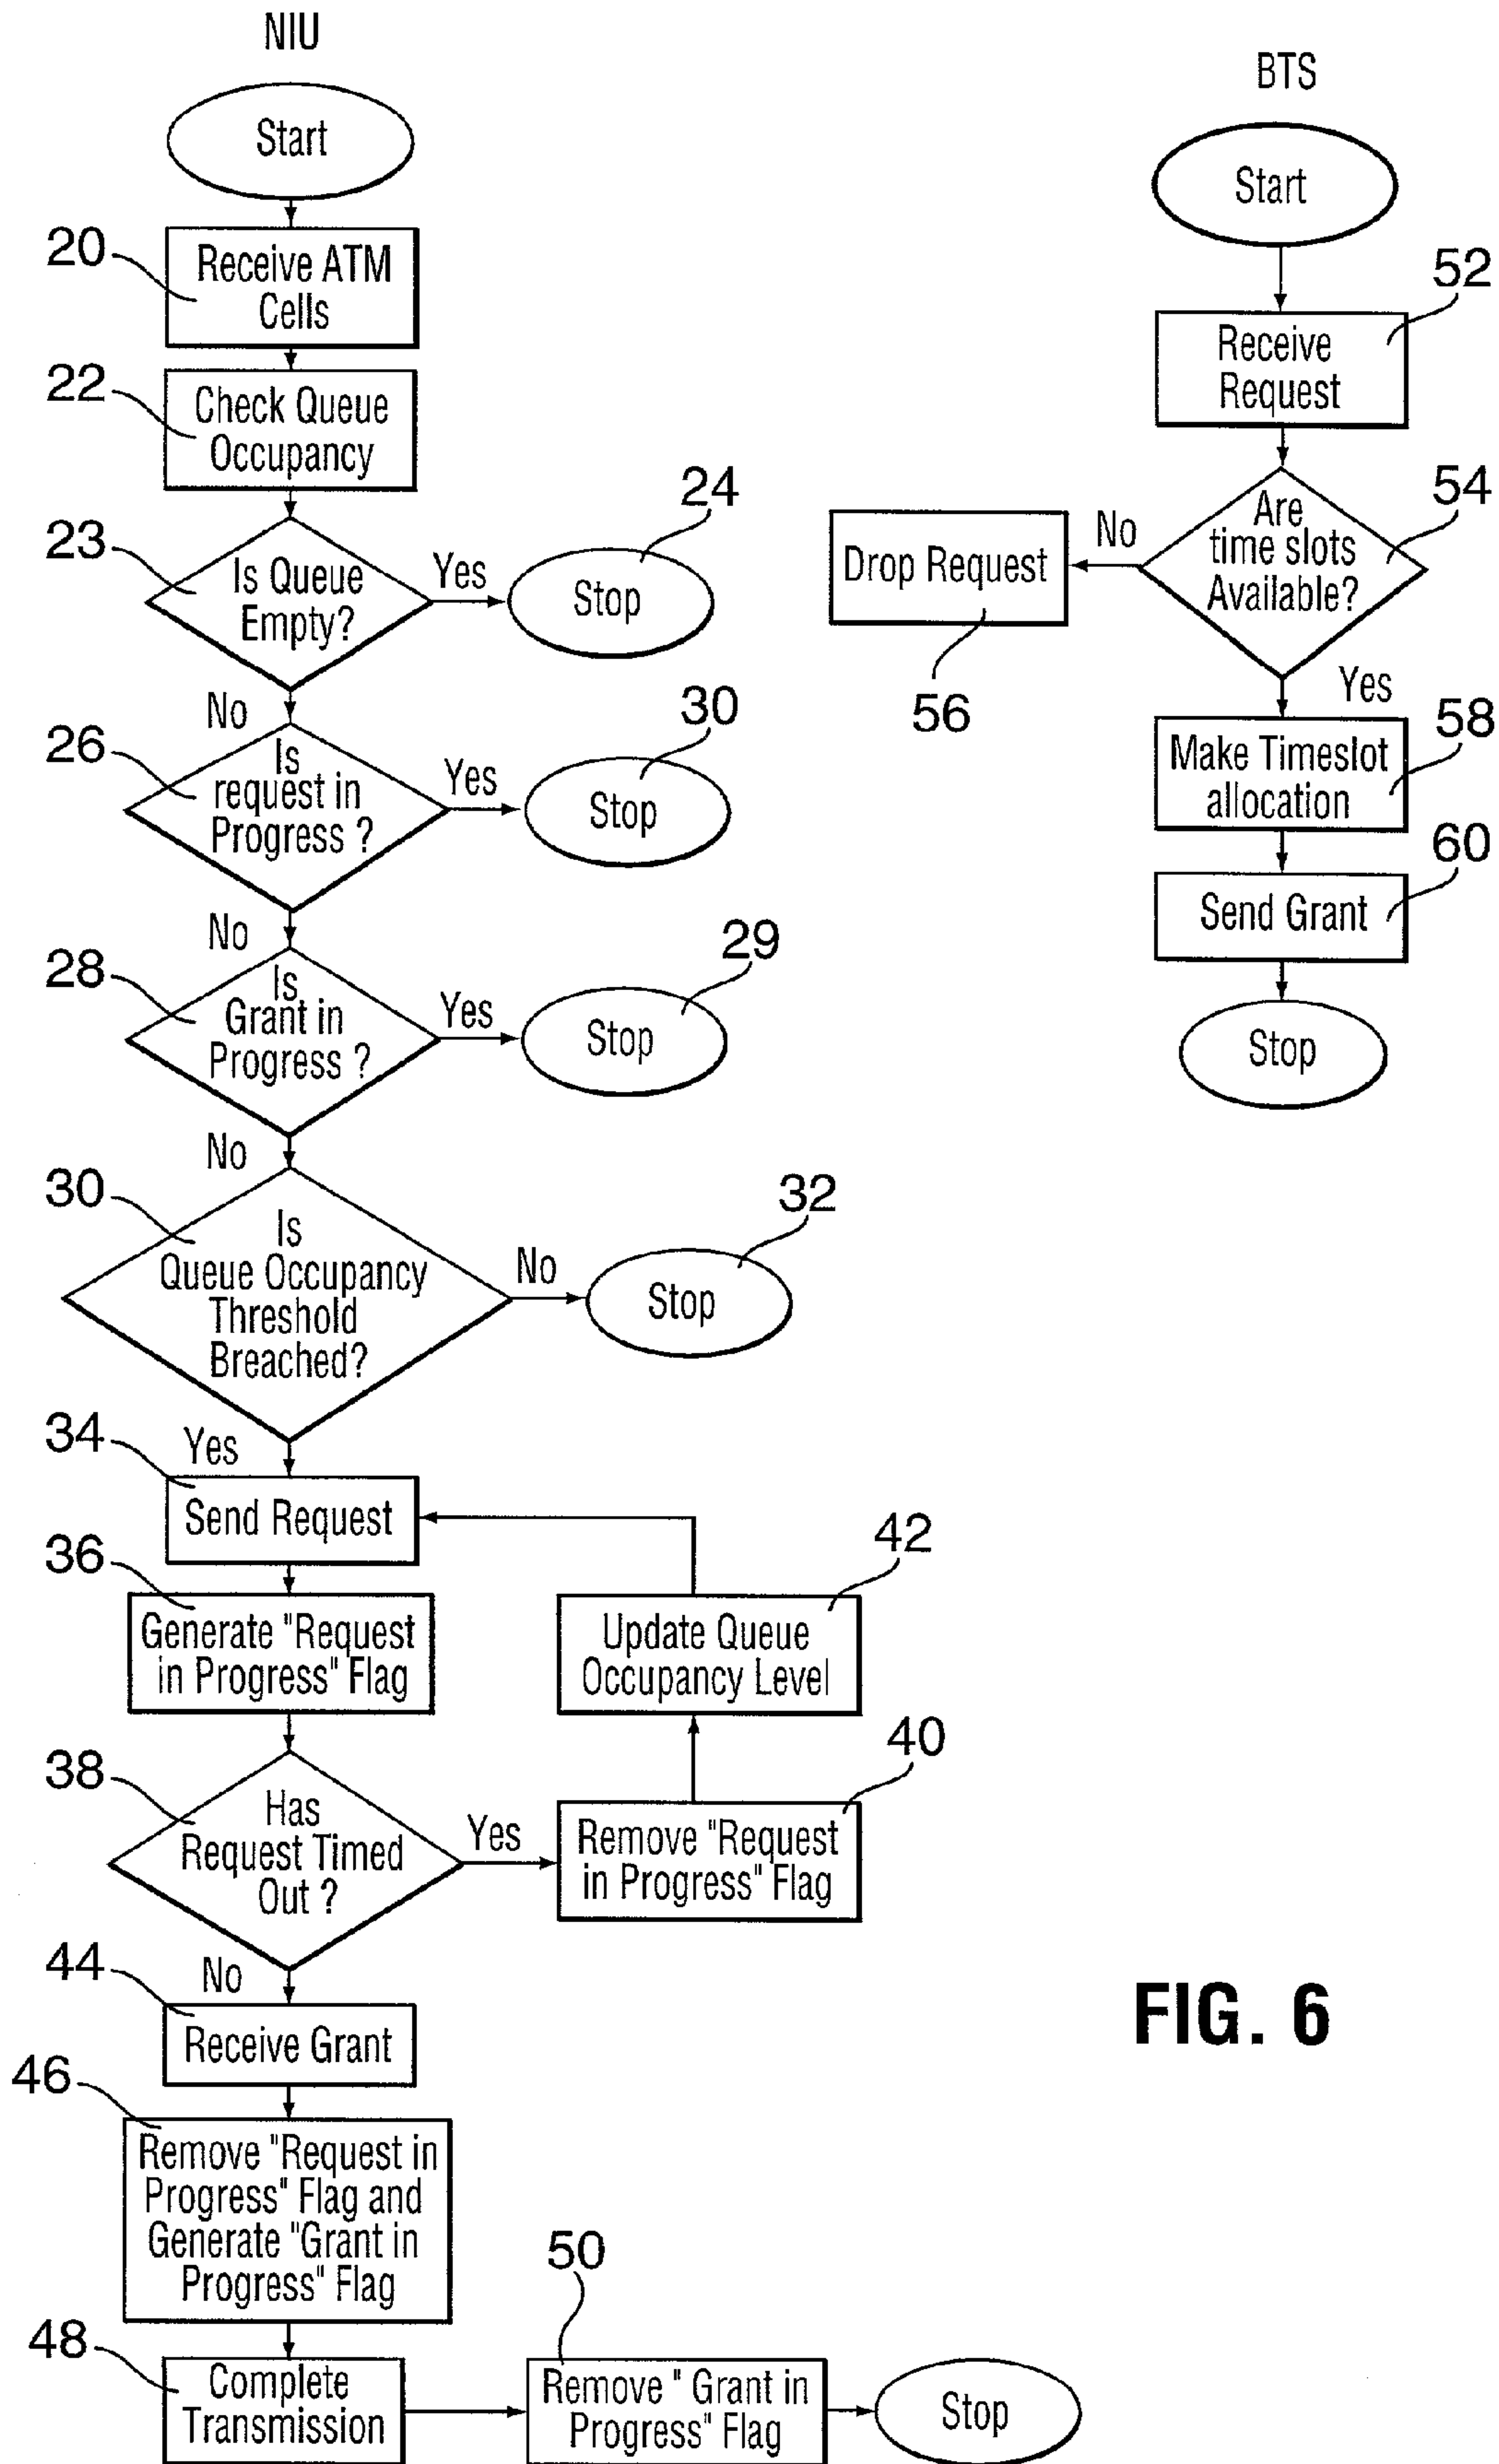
NIU

Start

20 Receive ATM Cells

22 Check Queue Occupancy

23 Is Queue Empty?

Yes

24 Stop

No

26 Is request in Progress ?

Yes

30 Stop

No

28 Is Grant in Progress ?

Yes

29 Stop

No

30 Is Queue Occupancy Threshold Breached?

No

32 Stop

34 Yes

Send Request

36 Generate "Request in Progress" Flag

42 Update Queue Occupancy Level

38 Has Request Timed Out ?

Yes

40 Remove "Request in Progress" Flag

44 No

Receive Grant

46 Remove "Request in Progress" Flag and Generate "Grant in Progress" Flag

50

48 Complete Transmission

Remove " Grant in Progress" Flag

Stop

BTS

Start

52 Receive Request

54 Are time slots Available?

No

Drop Request

56

Yes

58 Make Timeslot allocation

60 Send Grant

Stop

FIG. 6